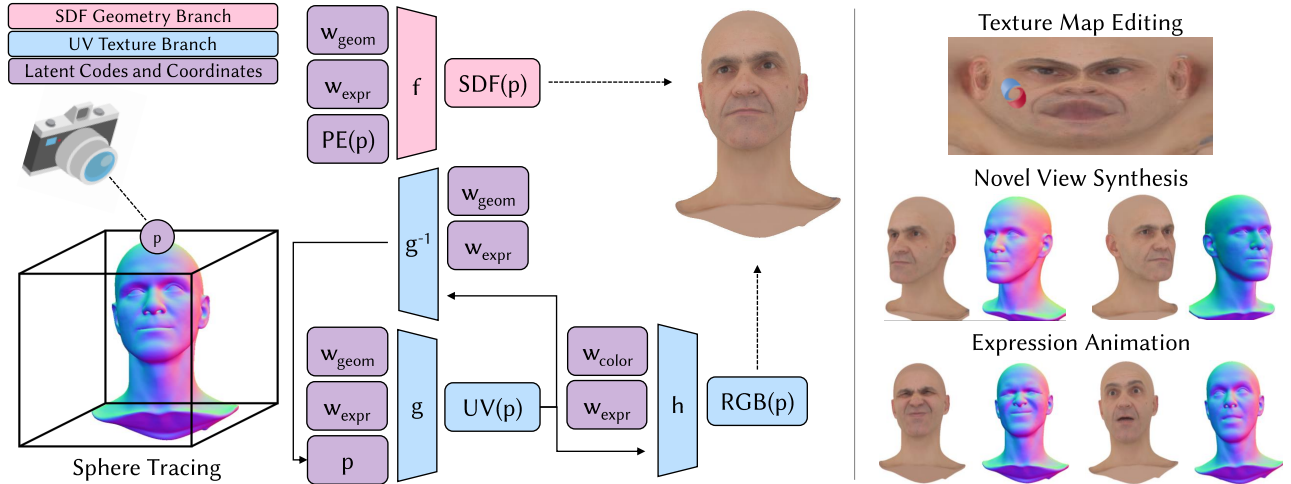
SDF Geometry Branch
UV Texture Branch
Latent Codes and Coordinates

$w_{geom}$
$w_{expr}$
PE(p)
f
SDF(p)

p

$g^{-1}$
$w_{geom}$
$w_{expr}$

$w_{geom}$
$w_{expr}$
p
g
UV(p)
$w_{color}$
$w_{expr}$
h
RGB(p)

Sphere Tracing

Texture Map Editing
Novel View Synthesis
Expression Animation